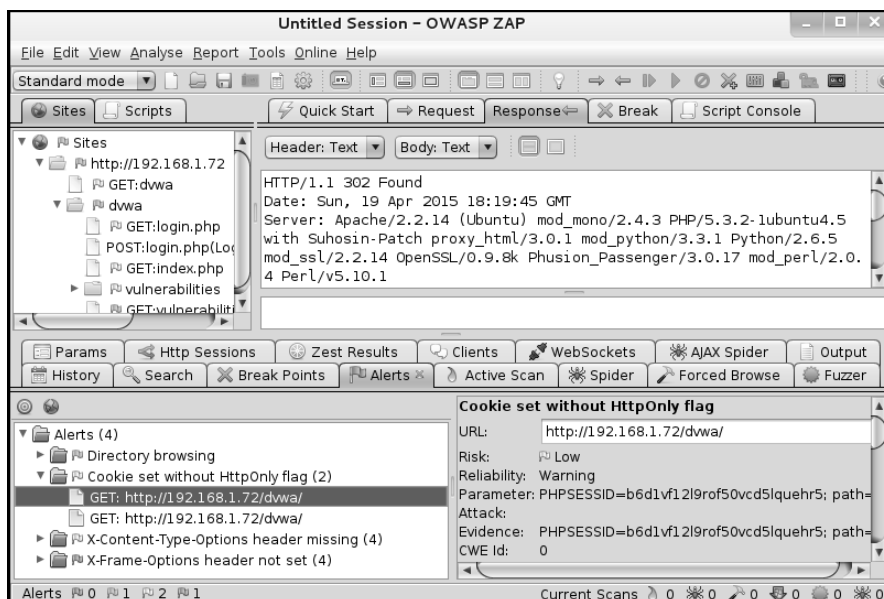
Untitled Session - OWASP ZAP

File Edit View Analyse Report Tools Online Help

Standard mode

Sites | Scripts

Quick Start | ⇒ Request | Response⇐ | Break | Script Console

Sites
http://192.168.1.72
GET:dvwa
dvwa
GET:login.php
POST:login.php(Log
GET:index.php
vulnerabilities
GET:vulnerabilit

Header: Text | Body: Text

HTTP/1.1 302 Found
Date: Sun, 19 Apr 2015 18:19:45 GMT
Server: Apache/2.2.14 (Ubuntu) mod_mono/2.4.3 PHP/5.3.2-1ubuntu4.5 with Suhosin-Patch proxy_html/3.0.1 mod_python/3.3.1 Python/2.6.5 mod_ssl/2.2.14 OpenSSL/0.9.8k Phusion_Passenger/3.0.17 mod_perl/2.0.4 Perl/v5.10.1

Params | Http Sessions | Zest Results | Clients | WebSockets | AJAX Spider | Output
History | Search | Break Points | Alerts | Active Scan | Spider | Forced Browse | Fuzzer

Alerts (4)
Directory browsing
Cookie set without HttpOnly flag (2)
GET: http://192.168.1.72/dvwa/
GET: http://192.168.1.72/dvwa/
X-Content-Type-Options header missing (4)
X-Frame-Options header not set (4)

Cookie set without HttpOnly flag
URL: http://192.168.1.72/dvwa/
Risk: Low
Reliability: Warning
Parameter: PHPSESSID=b6d1vf12l9rof50vcd5lquehr5; path=
Attack:
Evidence: PHPSESSID=b6d1vf12l9rof50vcd5lquehr5; path=
CWE Id: 0

Alerts 0 1 2 1
Current Scans 0 0 0 0 0 0